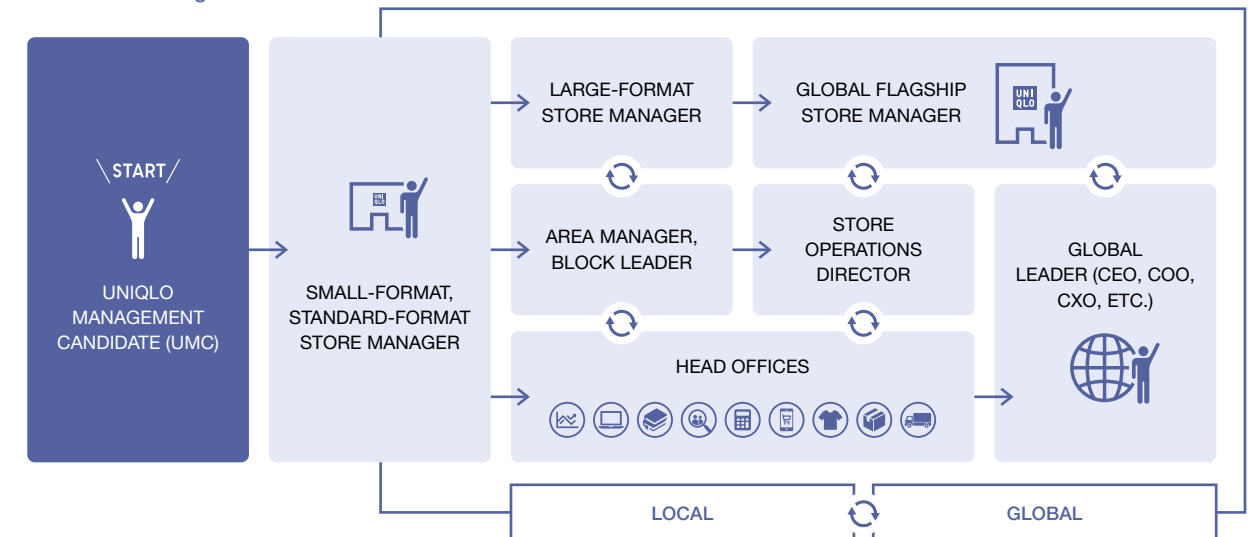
START

UNIQLO MANAGEMENT CANDIDATE (UMC)

UNI QLO

SMALL-FORMAT, STANDARD-FORMAT STORE MANAGER

LARGE-FORMAT STORE MANAGER

GLOBAL FLAGSHIP STORE MANAGER

UNI QLO

AREA MANAGER, BLOCK LEADER

STORE OPERATIONS DIRECTOR

GLOBAL LEADER (CEO, COO, CXO, ETC.)

HEAD OFFICES

LOCAL

GLOBAL